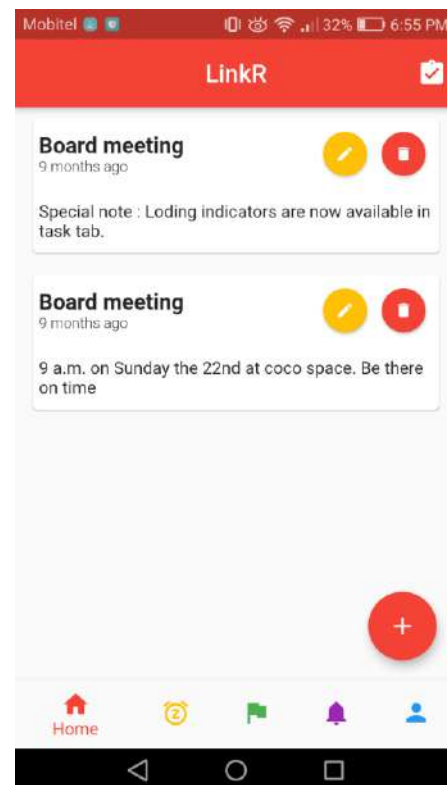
Mobitel 32% 6:55 PM

LinkR

Board meeting
9 months ago

Special note : Loding indicators are now available in task tab.

Board meeting
9 months ago

9 a.m. on Sunday the 22nd at coco space. Be there on time

+

Home